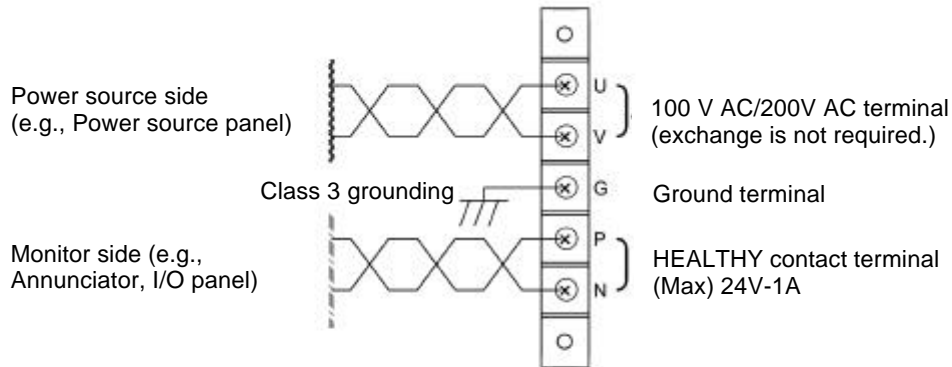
Power source side
(e.g., Power source panel)

U
V

100 V AC/200V AC terminal
(exchange is not required.)

Class 3 grounding

G

Ground terminal

Monitor side (e.g.,
Annunciator, I/O panel)

P
N

HEALTHY contact terminal
(Max) 24V-1A